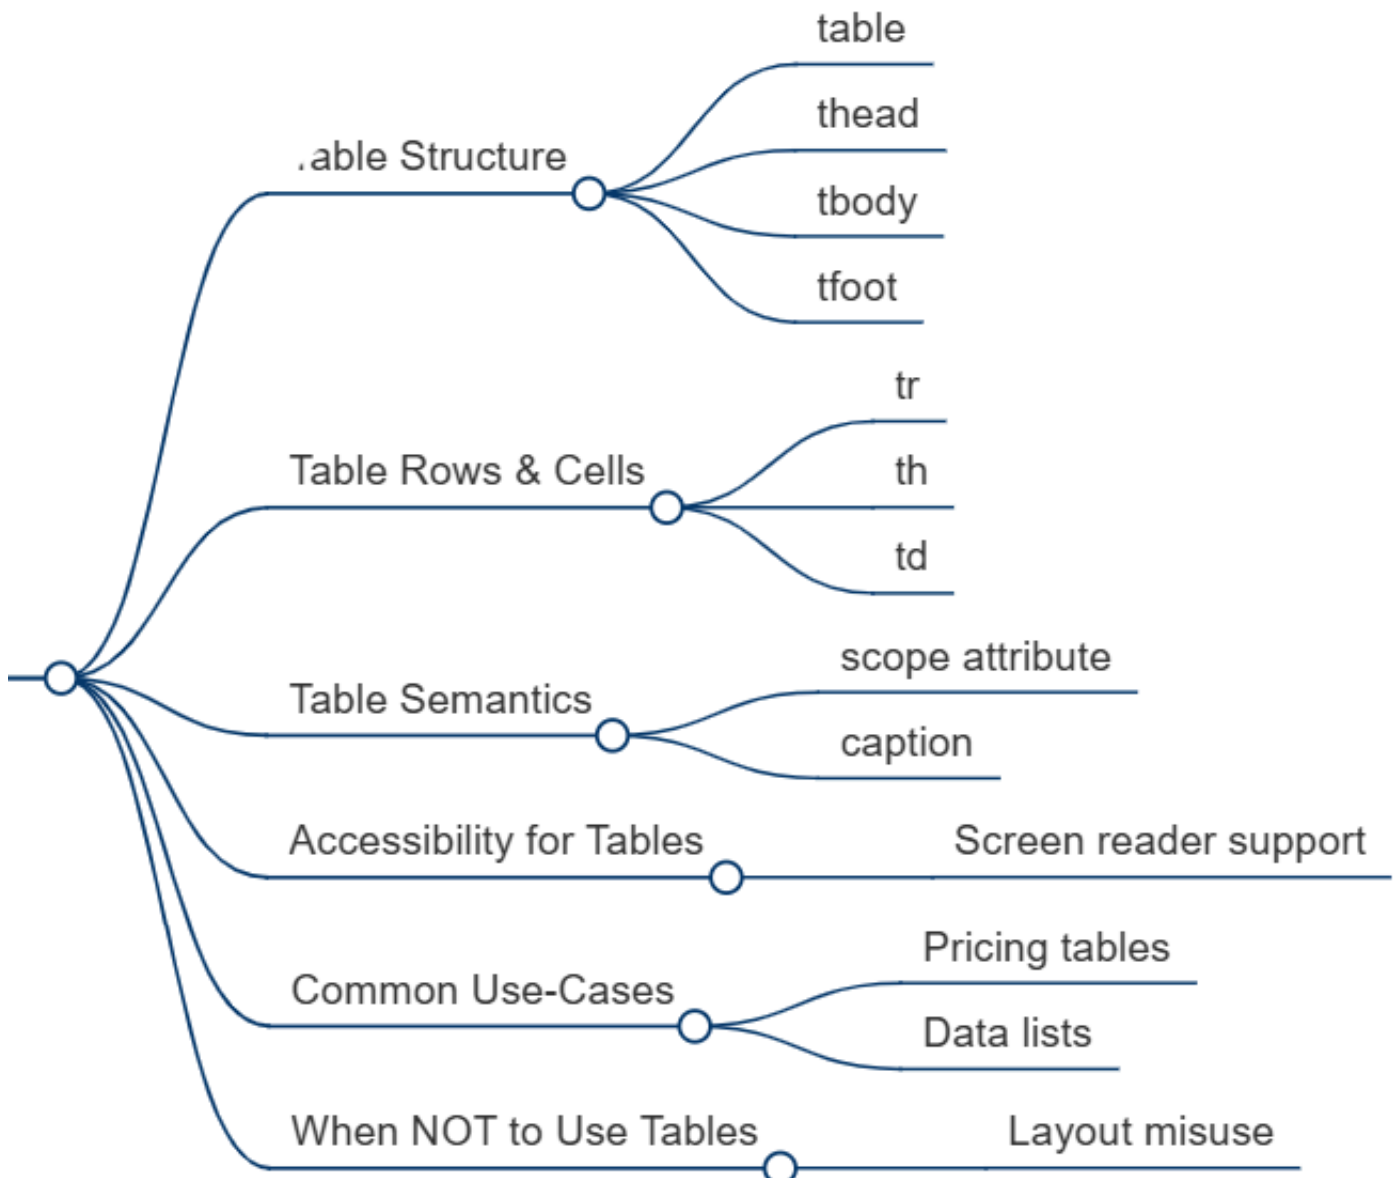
.able Structure
table
thead
tbody
tfoot
Table Rows & Cells
tr
th
td
Table Semantics
scope attribute
caption
Accessibility for Tables
Screen reader support
Common Use-Cases
Pricing tables
Data lists
When NOT to Use Tables
Layout misuse